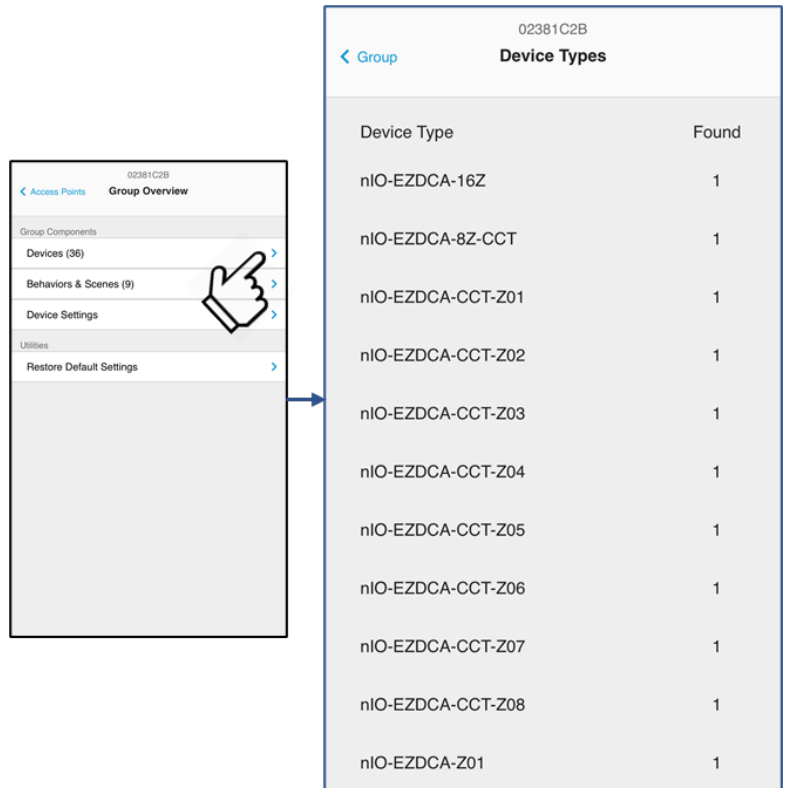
02381C2B
Access Points
Group Overview

Group Components
Devices (36)
Behaviors & Scenes (9)
Device Settings

Utilities
Restore Default Settings

02381C2B
Group
Device Types

| Device Type | Found |
|---|---|
| nIO-EZDCA-16Z | 1 |
| nIO-EZDCA-8Z-CCT | 1 |
| nIO-EZDCA-CCT-Z01 | 1 |
| nIO-EZDCA-CCT-Z02 | 1 |
| nIO-EZDCA-CCT-Z03 | 1 |
| nIO-EZDCA-CCT-Z04 | 1 |
| nIO-EZDCA-CCT-Z05 | 1 |
| nIO-EZDCA-CCT-Z06 | 1 |
| nIO-EZDCA-CCT-Z07 | 1 |
| nIO-EZDCA-CCT-Z08 | 1 |
| nIO-EZDCA-Z01 | 1 |